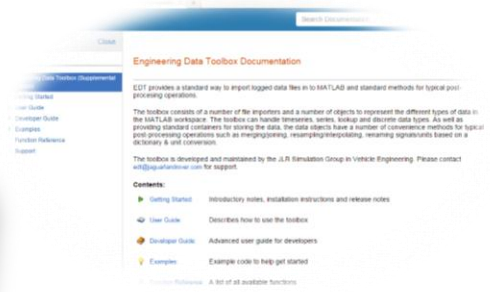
Search Documentation

Close

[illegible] Data Toolbox (Supplemental

Getting Started
User Guide
Developer Guide
Examples
Function Reference
Support

Engineering Data Toolbox Documentation

EDT provides a standard way to import logged data files in to MATLAB and standard methods for typical post processing operations.

The toolbox consists of a number of file importers and a number of objects to represent the different types of data in the MATLAB workspace. The toolbox can handle timeseries, series, lookup and discrete data types. As well as providing standard containers for storing the data, the data objects have a number of convenience methods for typical post-processing operations such as merging/joining, resampling/interpolating, renaming signals/units based on a dictionary & unit conversion.

The toolbox is developed and maintained by the JLR Simulation Group in Vehicle Engineering. Please contact edt@jaguarlandrover.com for support.

Contents:

| | |
|---|---|
| Getting Started | Introductory notes, installation instructions and release notes |
| User Guide | Describes how to use the toolbox |
| Developer Guide | Advanced user guide for developers |
| Examples | Example code to help get started |
| Function Reference | A list of all available functions |